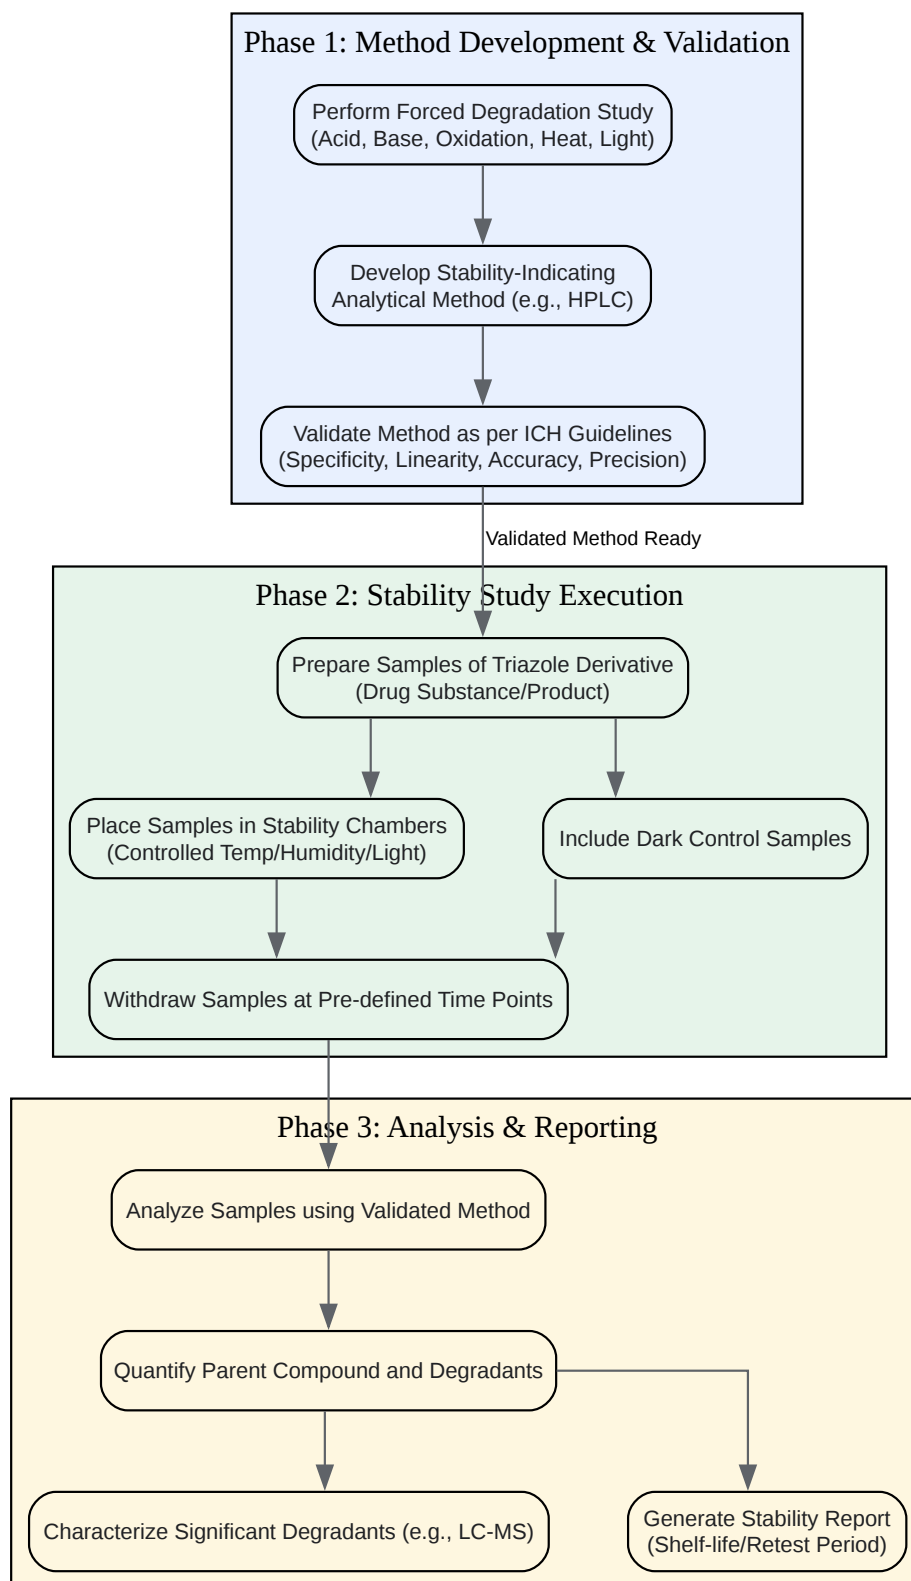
Phase 1: Method Development & Validation

Perform Forced Degradation Study (Acid, Base, Oxidation, Heat, Light)

Develop Stability-Indicating Analytical Method (e.g., HPLC)

Validate Method as per ICH Guidelines (Specificity, Linearity, Accuracy, Precision)

Validated Method Ready

Phase 2: Stability Study Execution

Prepare Samples of Triazole Derivative (Drug Substance/Product)

Place Samples in Stability Chambers (Controlled Temp/Humidity/Light)

Include Dark Control Samples

Withdraw Samples at Pre-defined Time Points

Phase 3: Analysis & Reporting

Analyze Samples using Validated Method

Quantify Parent Compound and Degradants

Characterize Significant Degradants (e.g., LC-MS)

Generate Stability Report (Shelf-life/Retest Period)